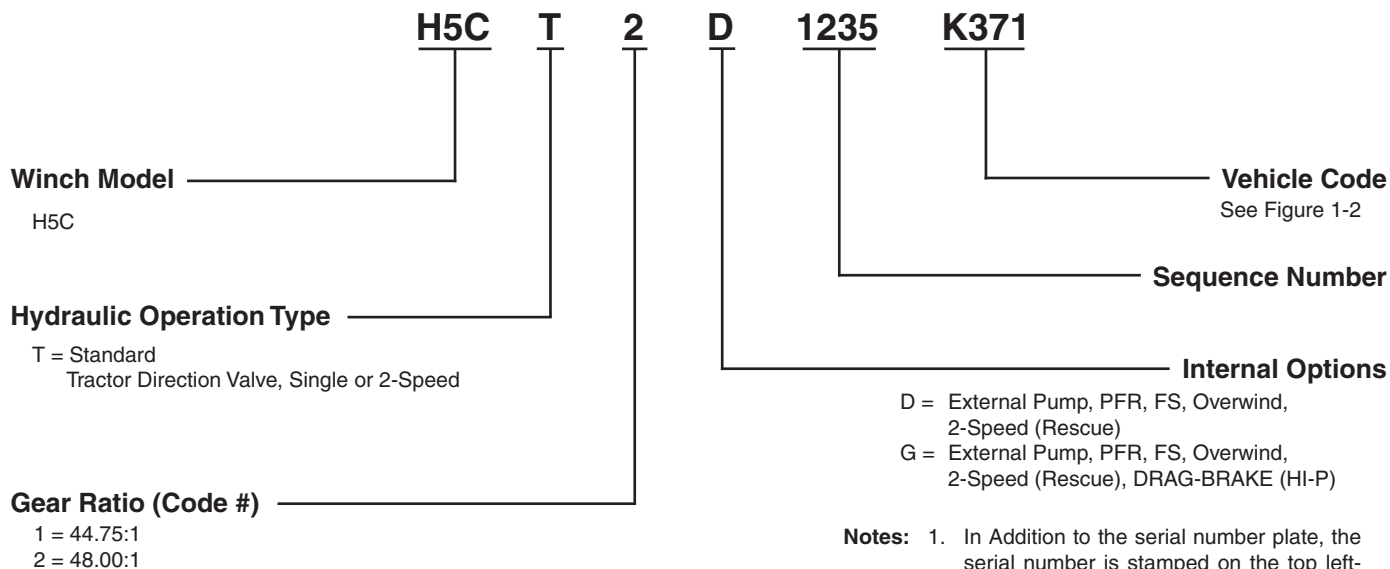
H5C T 2 D 1235 K371

Winch Model

H5C

Vehicle Code

See Figure 1-2

Sequence Number

Hydraulic Operation Type

T = Standard
Tractor Direction Valve, Single or 2-Speed

Internal Options

D = External Pump, PFR, FS, Overwind, 2-Speed (Rescue)
G = External Pump, PFR, FS, Overwind, 2-Speed (Rescue), DRAG-BRAKE (HI-P)

Gear Ratio (Code #)

1 = 44.75:1
2 = 48.00:1

Notes: 1. In Addition to the serial number plate, the serial number is stamped on the top left-